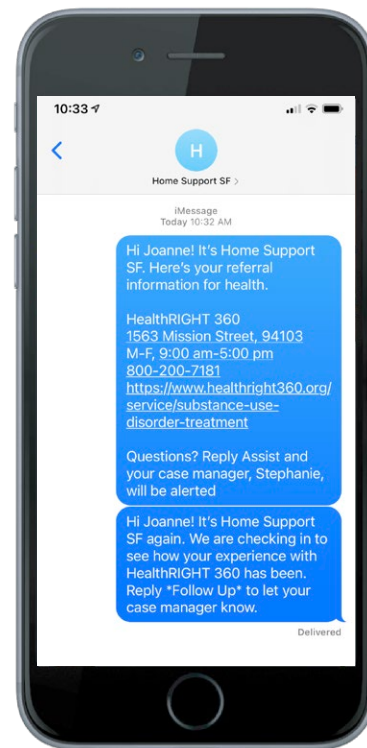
10:33

H

Home Support SF >

iMessage
Today 10:32 AM

Hi Joanne! It's Home Support SF. Here's your referral information for health.

HealthRIGHT 360
1563 Mission Street, 94103
M-F, 9:00 am-5:00 pm
800-200-7181
https://www.healthright360.org/service/substance-use-disorder-treatment

Questions? Reply Assist and your case manager, Stephanie, will be alerted

Hi Joanne! It's Home Support SF again. We are checking in to see how your experience with HealthRIGHT 360 has been. Reply *Follow Up* to let your case manager know.

Delivered